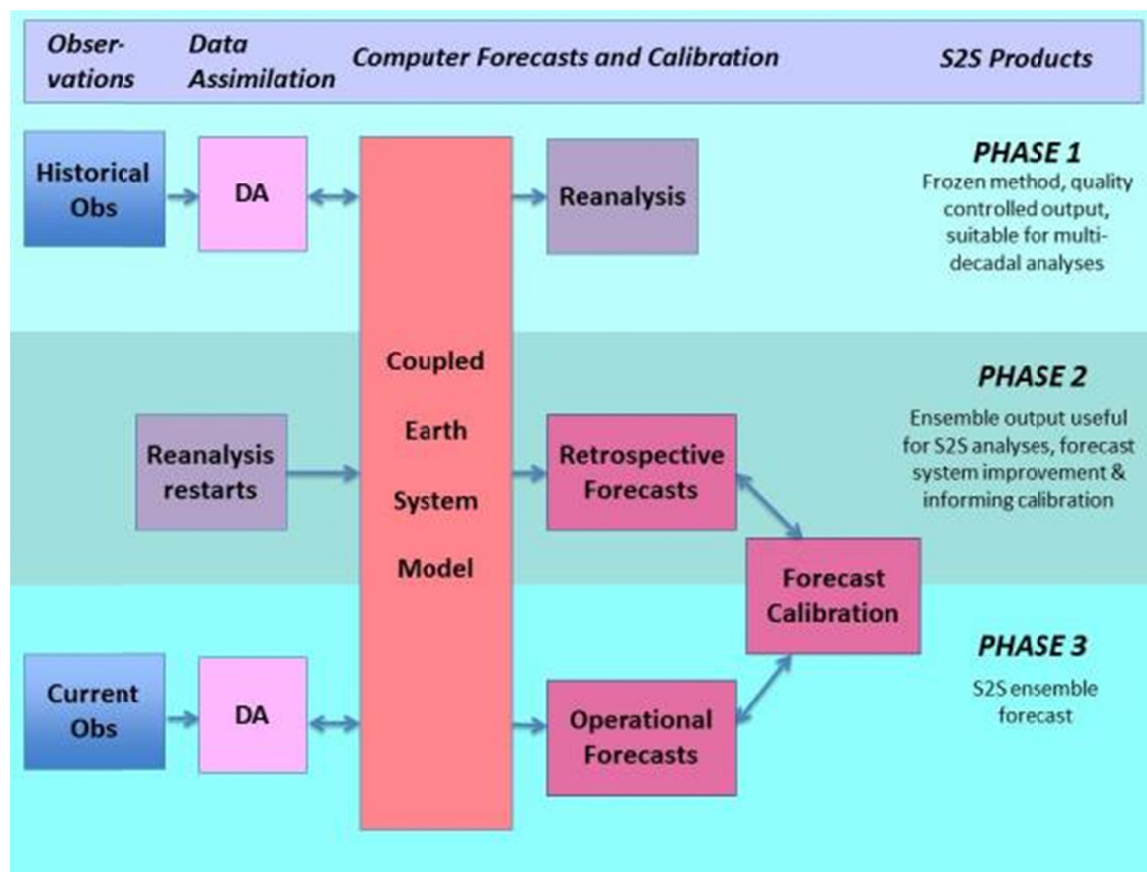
Observations Data Assimilation Computer Forecasts and Calibration S2S Products

Historical Obs

DA

Coupled Earth System Model

Reanalysis

PHASE 1
Frozen method, quality controlled output, suitable for multidecadal analyses

Reanalysis restarts

Retrospective Forecasts

PHASE 2
Ensemble output useful for S2S analyses, forecast system improvement & informing calibration

Forecast Calibration

Current Obs

DA

Operational Forecasts

PHASE 3
S2S ensemble forecast